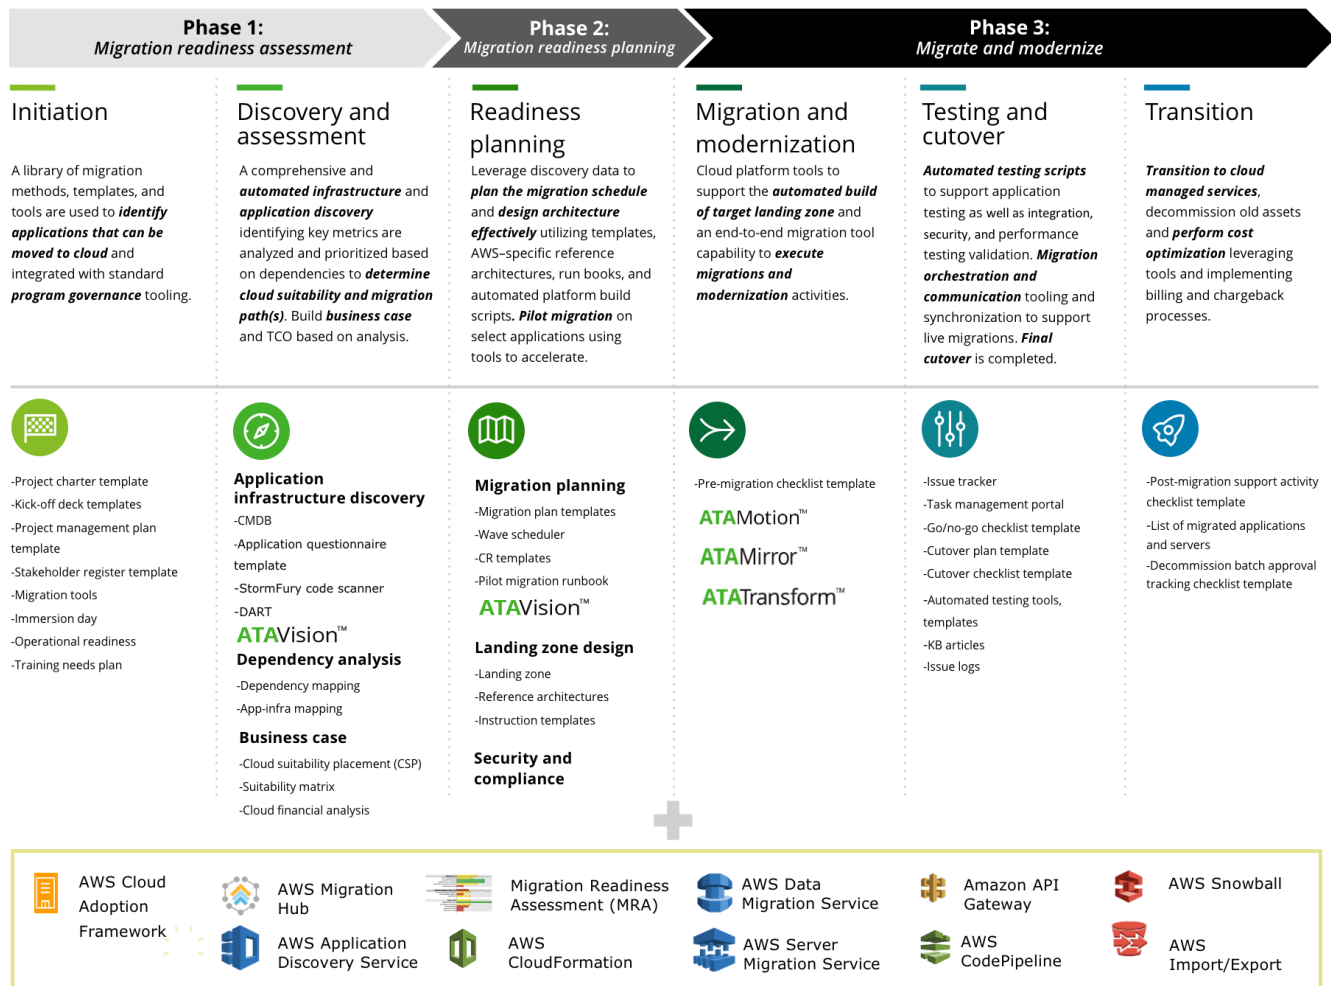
Phase 1:
Migration readiness assessment

Phase 2:
Migration readiness planning

Phase 3:
Migrate and modernize

Initiation

A library of migration methods, templates, and tools are used to ***identify applications that can be moved to cloud*** and integrated with standard ***program governance*** tooling.

Discovery and assessment

A comprehensive and ***automated infrastructure*** and ***application discovery*** identifying key metrics are analyzed and prioritized based on dependencies to ***determine cloud suitability and migration path(s)***. Build ***business case*** and TCO based on analysis.

Readiness planning

Leverage discovery data to ***plan the migration schedule*** and ***design architecture effectively*** utilizing templates, AWS-specific reference architectures, run books, and automated platform build scripts. ***Pilot migration*** on select applications using tools to accelerate.

Migration and modernization

Cloud platform tools to support the ***automated build of target landing zone*** and an end-to-end migration tool capability to ***execute migrations and modernization*** activities.

Testing and cutover

***Automated testing scripts*** to support application testing as well as integration, security, and performance testing validation. ***Migration orchestration and communication*** tooling and synchronization to support live migrations. ***Final cutover*** is completed.

Transition

***Transition to cloud managed services***, decommission old assets and ***perform cost optimization*** leveraging tools and implementing billing and chargeback processes.

-Project charter template
-Kick-off deck templates
-Project management plan template
-Stakeholder register template
-Migration tools
-Immersion day
-Operational readiness
-Training needs plan

**Application infrastructure discovery**
-CMDB
-Application questionnaire template
-StormFury code scanner
-DART
ATAVision™
**Dependency analysis**
-Dependency mapping
-App-infra mapping
**Business case**
-Cloud suitability placement (CSP)
-Suitability matrix
-Cloud financial analysis

**Migration planning**
-Migration plan templates
-Wave scheduler
-CR templates
-Pilot migration runbook
ATAVision™
**Landing zone design**
-Landing zone
-Reference architectures
-Instruction templates
**Security and compliance**

-Pre-migration checklist template
ATAMotion™
ATAMirror™
ATATransform™

-Issue tracker
-Task management portal
-Go/no-go checklist template
-Cutover plan template
-Cutover checklist template
-Automated testing tools, templates
-KB articles
-Issue logs

-Post-migration support activity checklist template
-List of migrated applications and servers
-Decommission batch approval tracking checklist template

AWS Cloud Adoption Framework
AWS Migration Hub
AWS Application Discovery Service
Migration Readiness Assessment (MRA)
AWS CloudFormation
AWS Data Migration Service
AWS Server Migration Service
Amazon API Gateway
AWS CodePipeline
AWS Snowball
AWS Import/Export